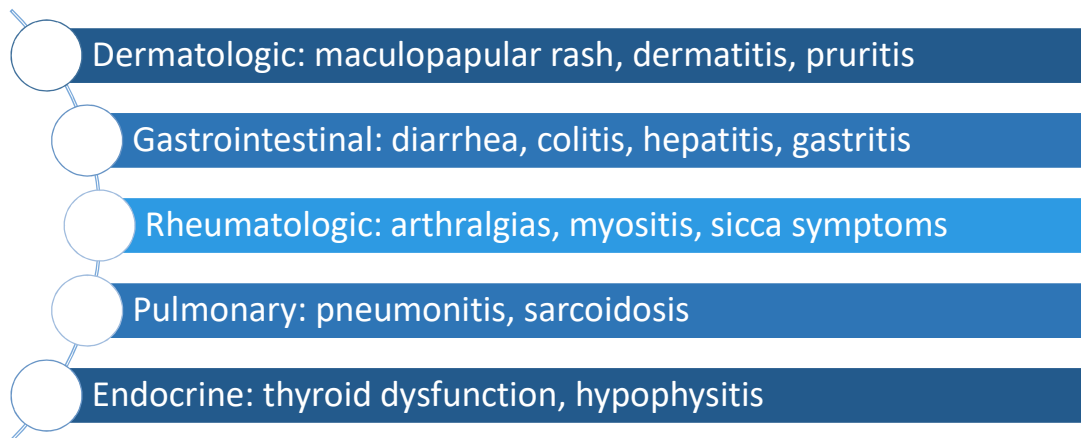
Dermatologic: maculopapular rash, dermatitis, pruritis

Gastrointestinal: diarrhea, colitis, hepatitis, gastritis

Rheumatologic: arthralgias, myositis, sicca symptoms

Pulmonary: pneumonitis, sarcoidosis

Endocrine: thyroid dysfunction, hypophysitis